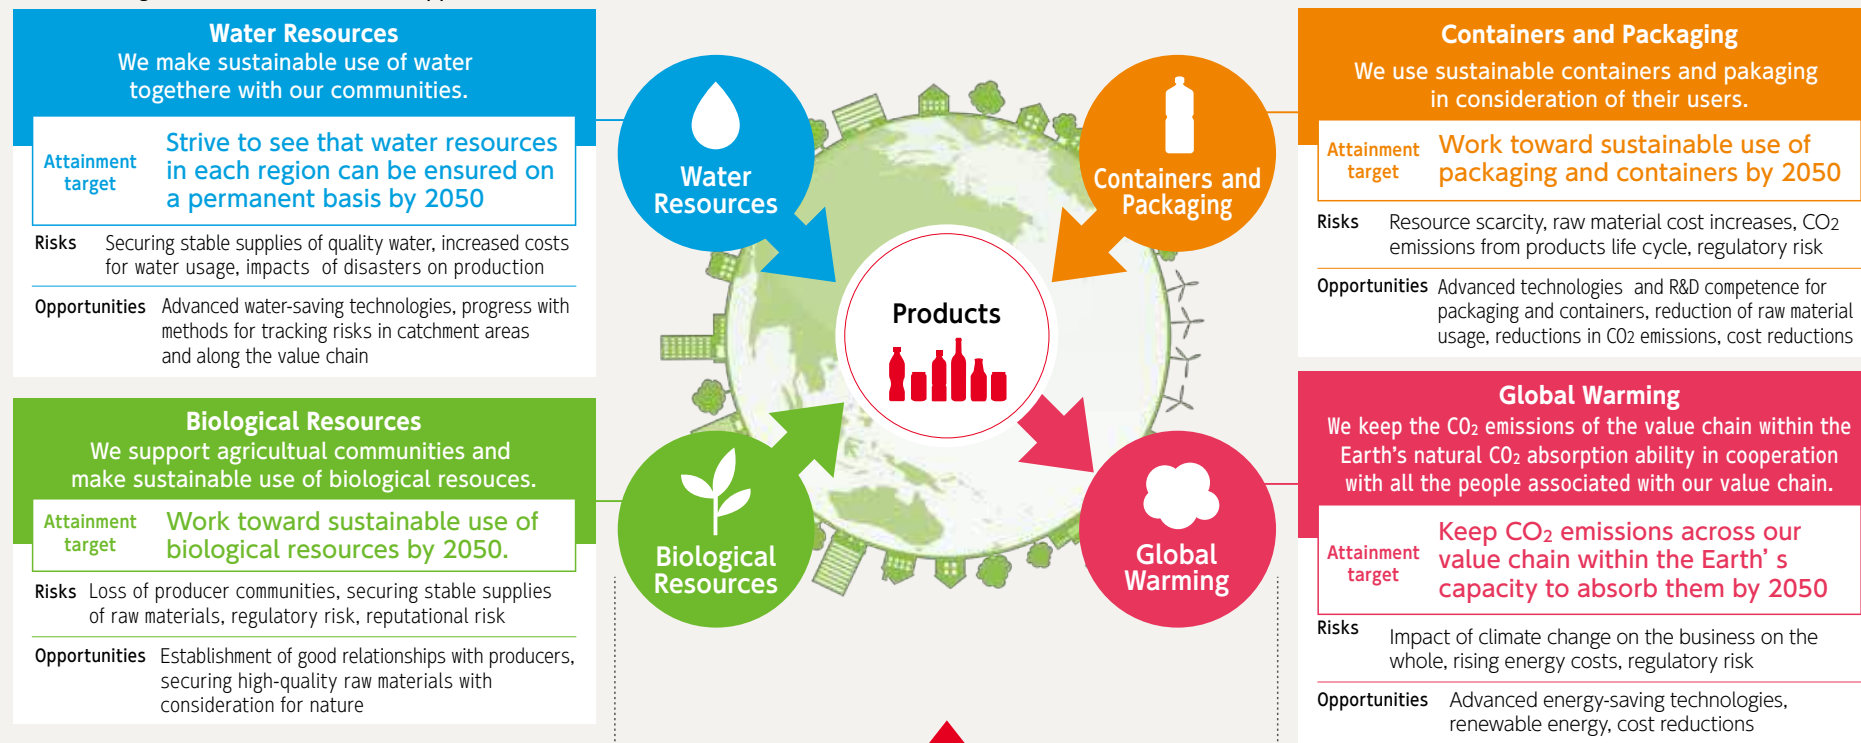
Water Resources
We make sustainable use of water togethere with our communities.

Attainment target

Strive to see that water resources in each region can be ensured on a permanent basis by 2050

Risks Securing stable supplies of quality water, increased costs for water usage, impacts of disasters on production

Opportunities Advanced water-saving technologies, progress with methods for tracking risks in catchment areas and along the value chain

Biological Resources
We support agricultual communities and make sustainable use of biological resouces.

Attainment target

Work toward sustainable use of biological resources by 2050.

Risks Loss of producer communities, securing stable supplies of raw materials, regulatory risk, reputational risk

Opportunities Establishment of good relationships with producers, securing high-quality raw materials with consideration for nature

Water Resources

Containers and Packaging

Products

Biological Resources

Global Warming

Containers and Packaging
We use sustainable containers and pakaging in consideration of their users.

Attainment target

Work toward sustainable use of packaging and containers by 2050

Risks Resource scarcity, raw material cost increases, $CO_2$ emissions from products life cycle, regulatory risk

Opportunities Advanced technologies and R&D competence for packaging and containers, reduction of raw material usage, reductions in $CO_2$ emissions, cost reductions

Global Warming
We keep the $CO_2$ emissions of the value chain within the Earth's natural $CO_2$ absorption ability in cooperation with all the people associated with our value chain.

Attainment target

Keep $CO_2$ emissions across our value chain within the Earth' s capacity to absorb them by 2050

Risks Impact of climate change on the business on the whole, rising energy costs, regulatory risk

Opportunities Advanced energy-saving technologies, renewable energy, cost reductions